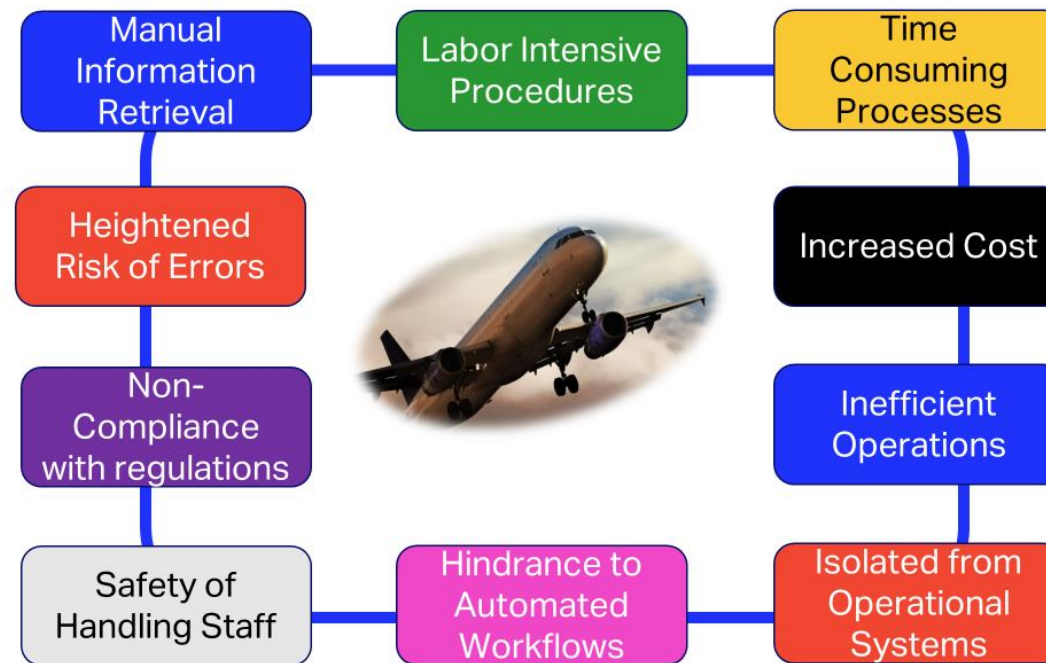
Manual Information Retrieval

Labor Intensive Procedures

Time Consuming Processes

Heightened Risk of Errors

Increased Cost

Non-Compliance with regulations

Inefficient Operations

Safety of Handling Staff

Hindrance to Automated Workflows

Isolated from Operational Systems